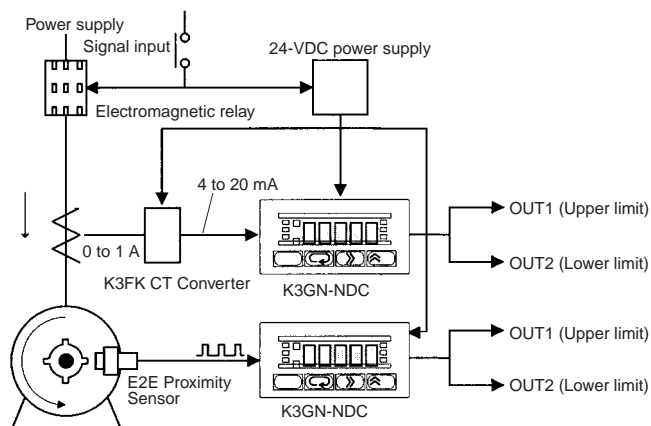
Power supply

Signal input

24-VDC power supply

Electromagnetic relay

4 to 20 mA

0 to 1 A

K3FK CT Converter

K3GN-NDC

OUT1 (Upper limit)

OUT2 (Lower limit)

E2E Proximity Sensor

K3GN-NDC

OUT1 (Upper limit)

OUT2 (Lower limit)